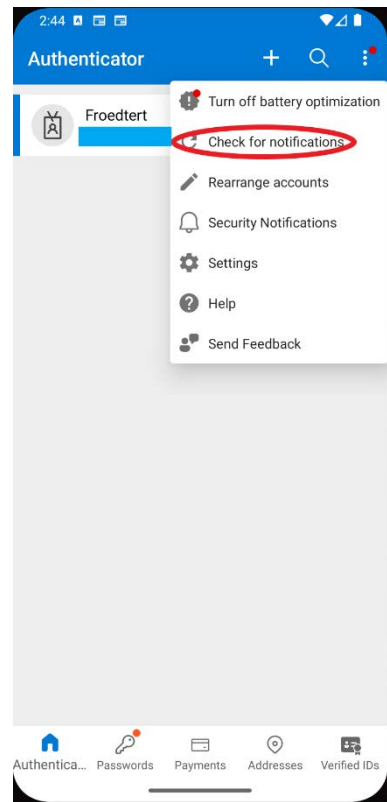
2:44

Authenticator

Froedtert

Turn off battery optimization

Check for notifications

Rearrange accounts

Security Notifications

Settings

Help

Send Feedback

Authentica...

Passwords

Payments

Addresses

Verified IDs